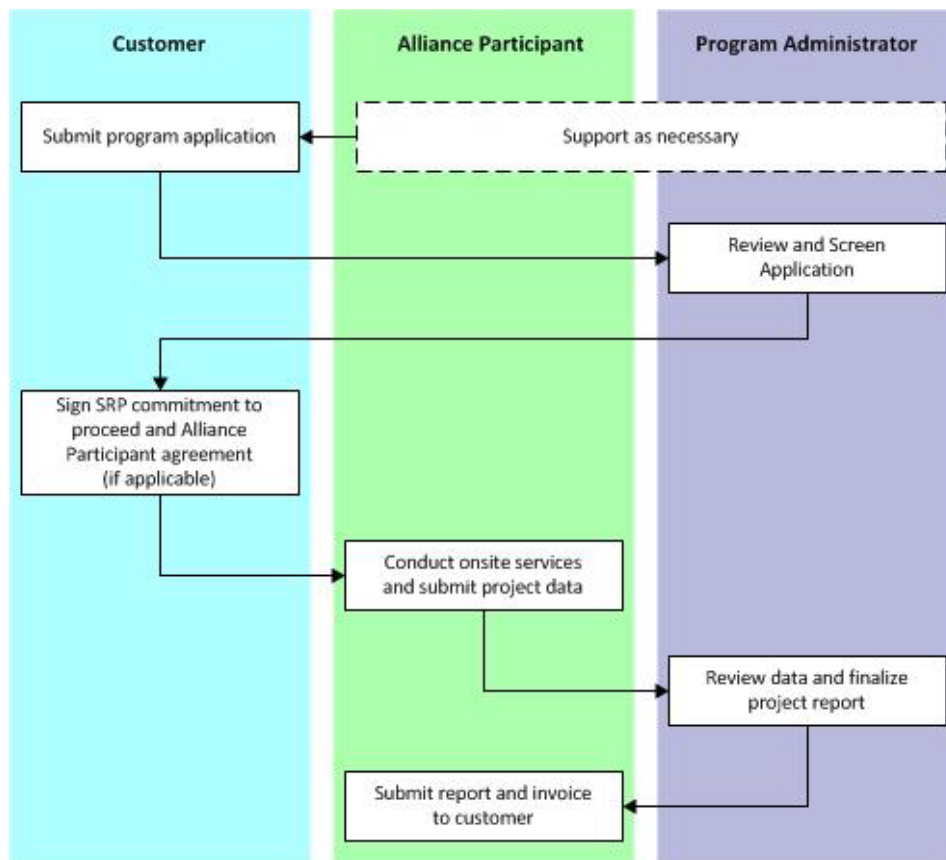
Customer

Alliance Participant

Program Administrator

Submit program application

Support as necessary

Review and Screen Application

Sign SRP commitment to proceed and Alliance Participant agreement (if applicable)

Conduct onsite services and submit project data

Review data and finalize project report

Submit report and invoice to customer